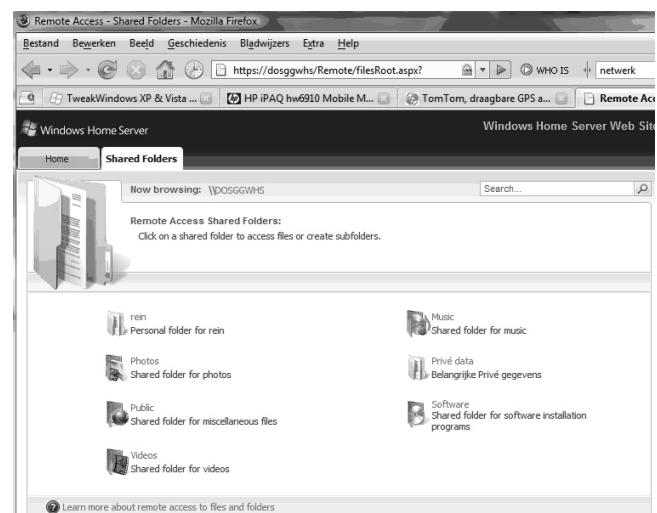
Remote Access - Shared Folders - Mozilla Firefox

Bestand Bewerken Beeld Geschiedenis Bladwijzers Extra Help

https://dosggwhs/Remote/filesRoot.aspx? WHO IS netwerk

TweakWindows XP & Vista ... HP iPAQ hw6910 Mobile M... TomTom, draagbare GPS a... Remote Acc

Windows Home Server Windows Home Server Web Sit

Home Shared Folders

Now browsing: \\DOSGGWHS Search...

Remote Access Shared Folders:
Click on a shared folder to access files or create subfolders.

rein
Personal folder for rein

Music
Shared folder for music

Photos
Shared folder for photos

Privé data
Belangrijke Privé gegevens

Public
Shared folder for miscellaneous files

Software
Shared folder for software installation programs

Videos
Shared folder for videos

Learn more about remote access to files and folders